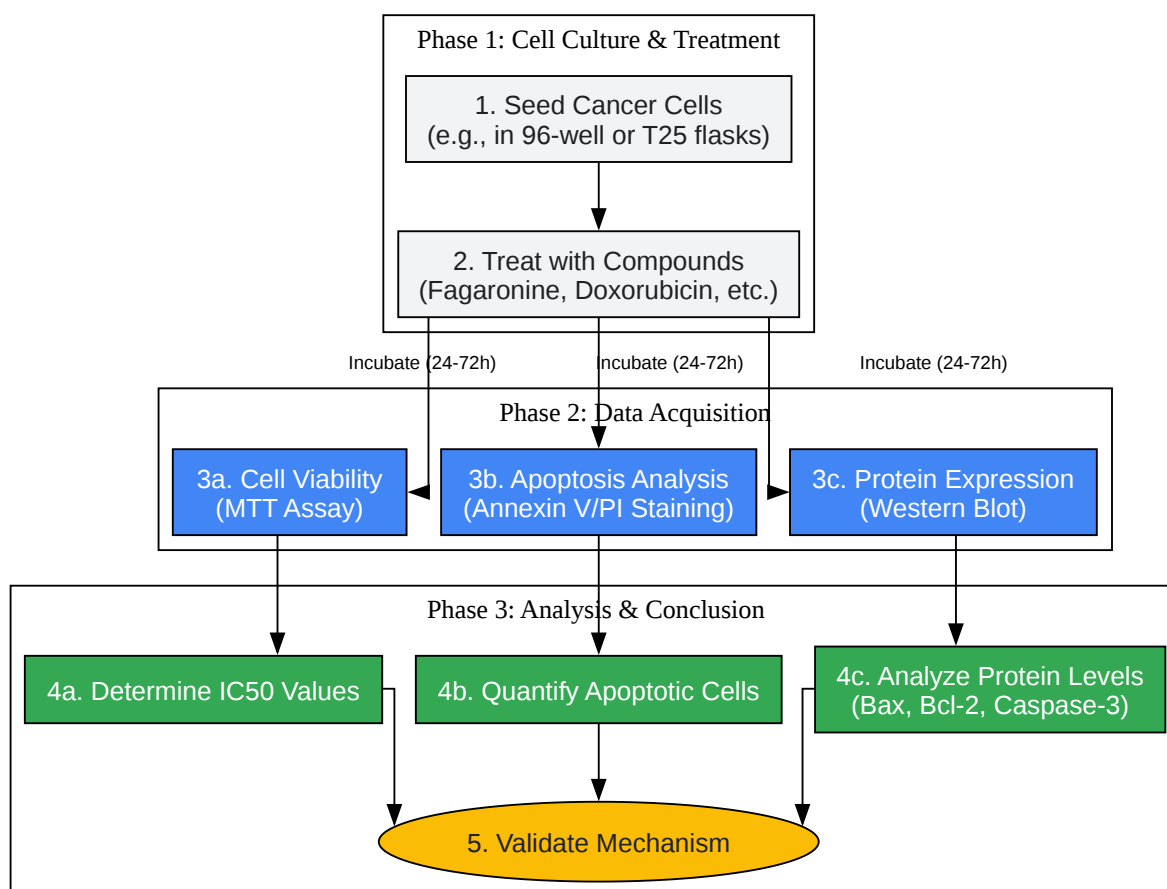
Phase 1: Cell Culture & Treatment

1. Seed Cancer Cells
(e.g., in 96-well or T25 flasks)

2. Treat with Compounds
(Fagaronine, Doxorubicin, etc.)

Incubate (24-72h)

Incubate (24-72h)

Incubate (24-72h)

Phase 2: Data Acquisition

3a. Cell Viability
(MTT Assay)

3b. Apoptosis Analysis
(Annexin V/PI Staining)

3c. Protein Expression
(Western Blot)

Phase 3: Analysis & Conclusion

4a. Determine IC50 Values

4b. Quantify Apoptotic Cells

4c. Analyze Protein Levels
(Bax, Bcl-2, Caspase-3)

5. Validate Mechanism